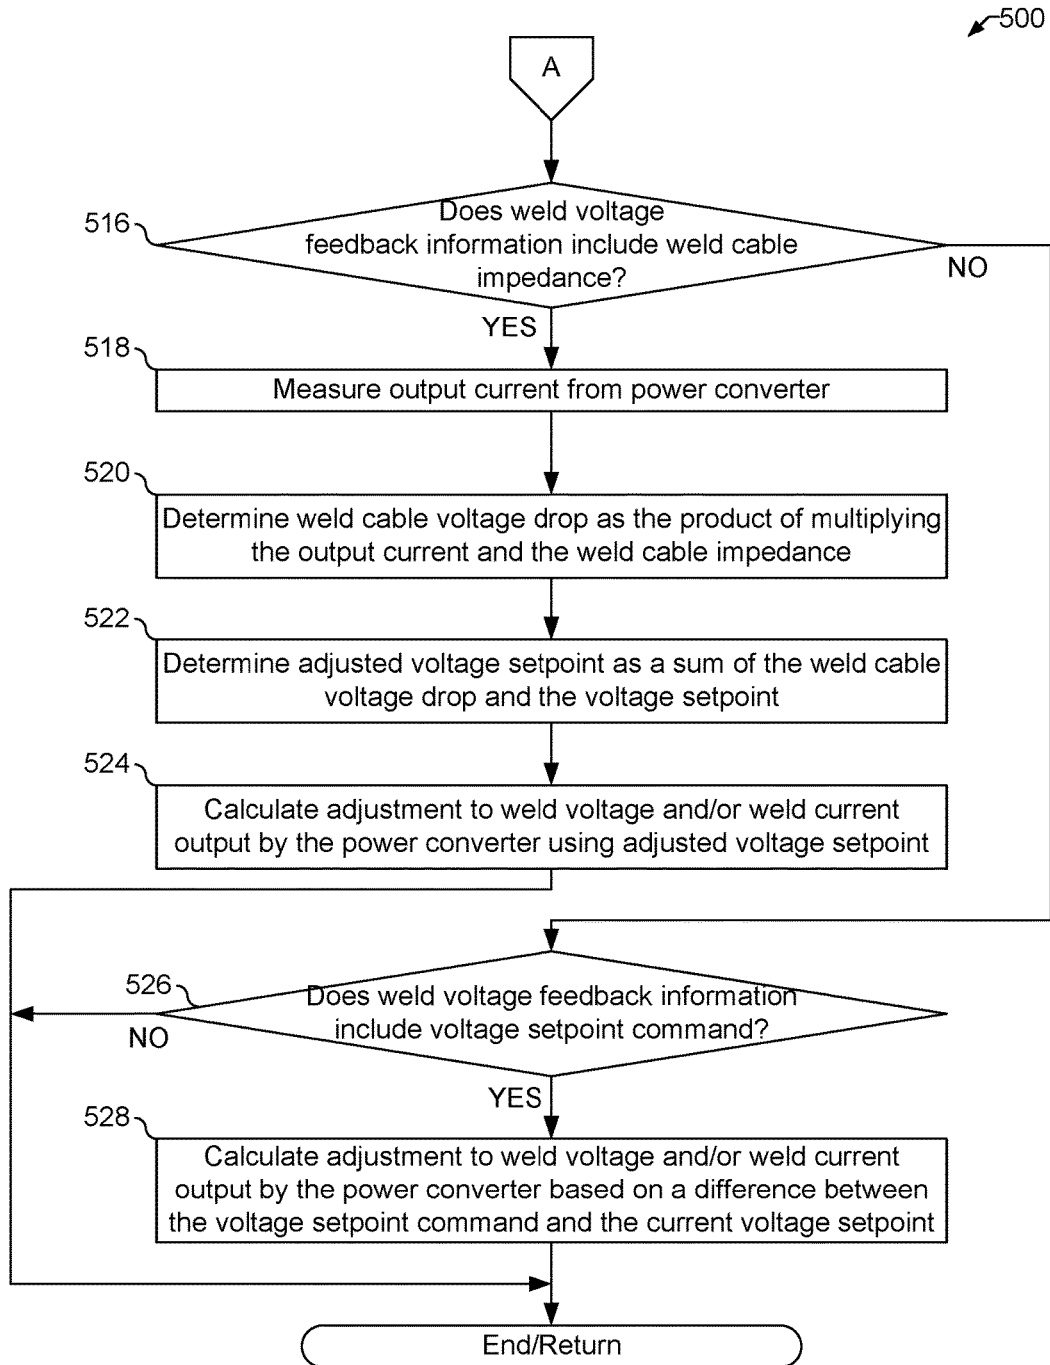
500

A

516

Does weld voltage feedback information include weld cable impedance?

NO

YES

518

Measure output current from power converter

520

Determine weld cable voltage drop as the product of multiplying the output current and the weld cable impedance

522

Determine adjusted voltage setpoint as a sum of the weld cable voltage drop and the voltage setpoint

524

Calculate adjustment to weld voltage and/or weld current output by the power converter using adjusted voltage setpoint

526

Does weld voltage feedback information include voltage setpoint command?

NO

YES

528

Calculate adjustment to weld voltage and/or weld current output by the power converter based on a difference between the voltage setpoint command and the current voltage setpoint

End/Return